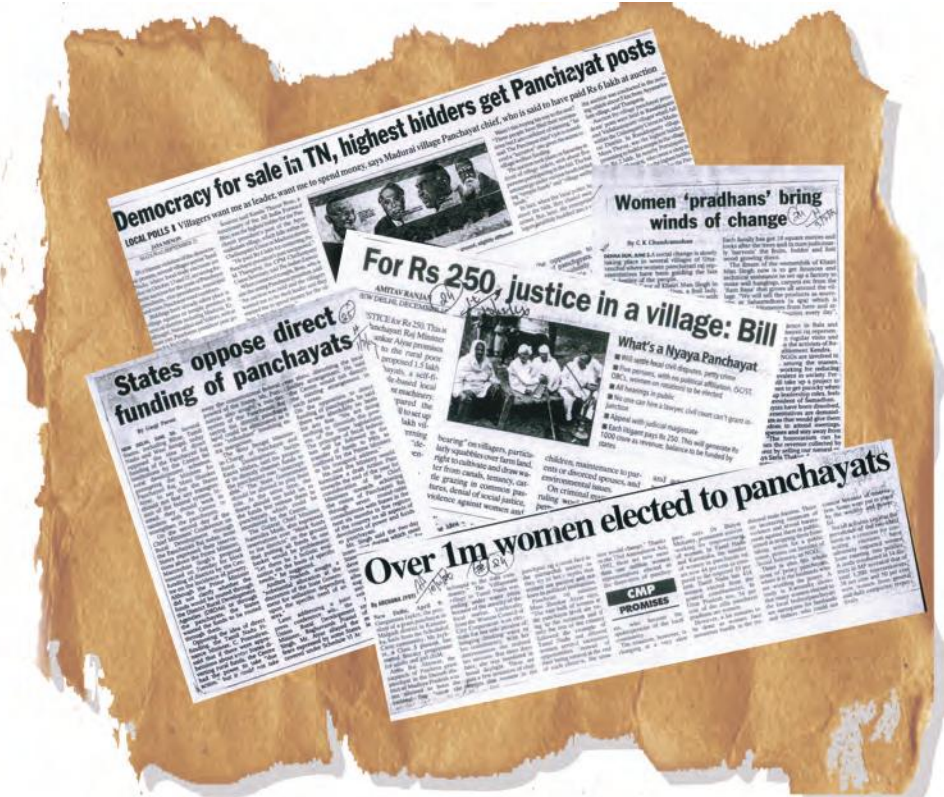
Democracy for sale in TN, highest bidders get Panchayat posts

LOCAL POLLS Villagers want me as leader, want me to spend money, says Madurai village Panchayat chief, who is said to have paid Rs 6 lakh at auction

Women 'pradhans' bring winds of change

For Rs 250, justice in a village: Bill

AMITAV RANJAN

NEW DELHI, DECEMBER

What's a Nyaya Panchayat

States oppose direct funding of panchayats

Over 1m women elected to panchayats

CMP PROMISES